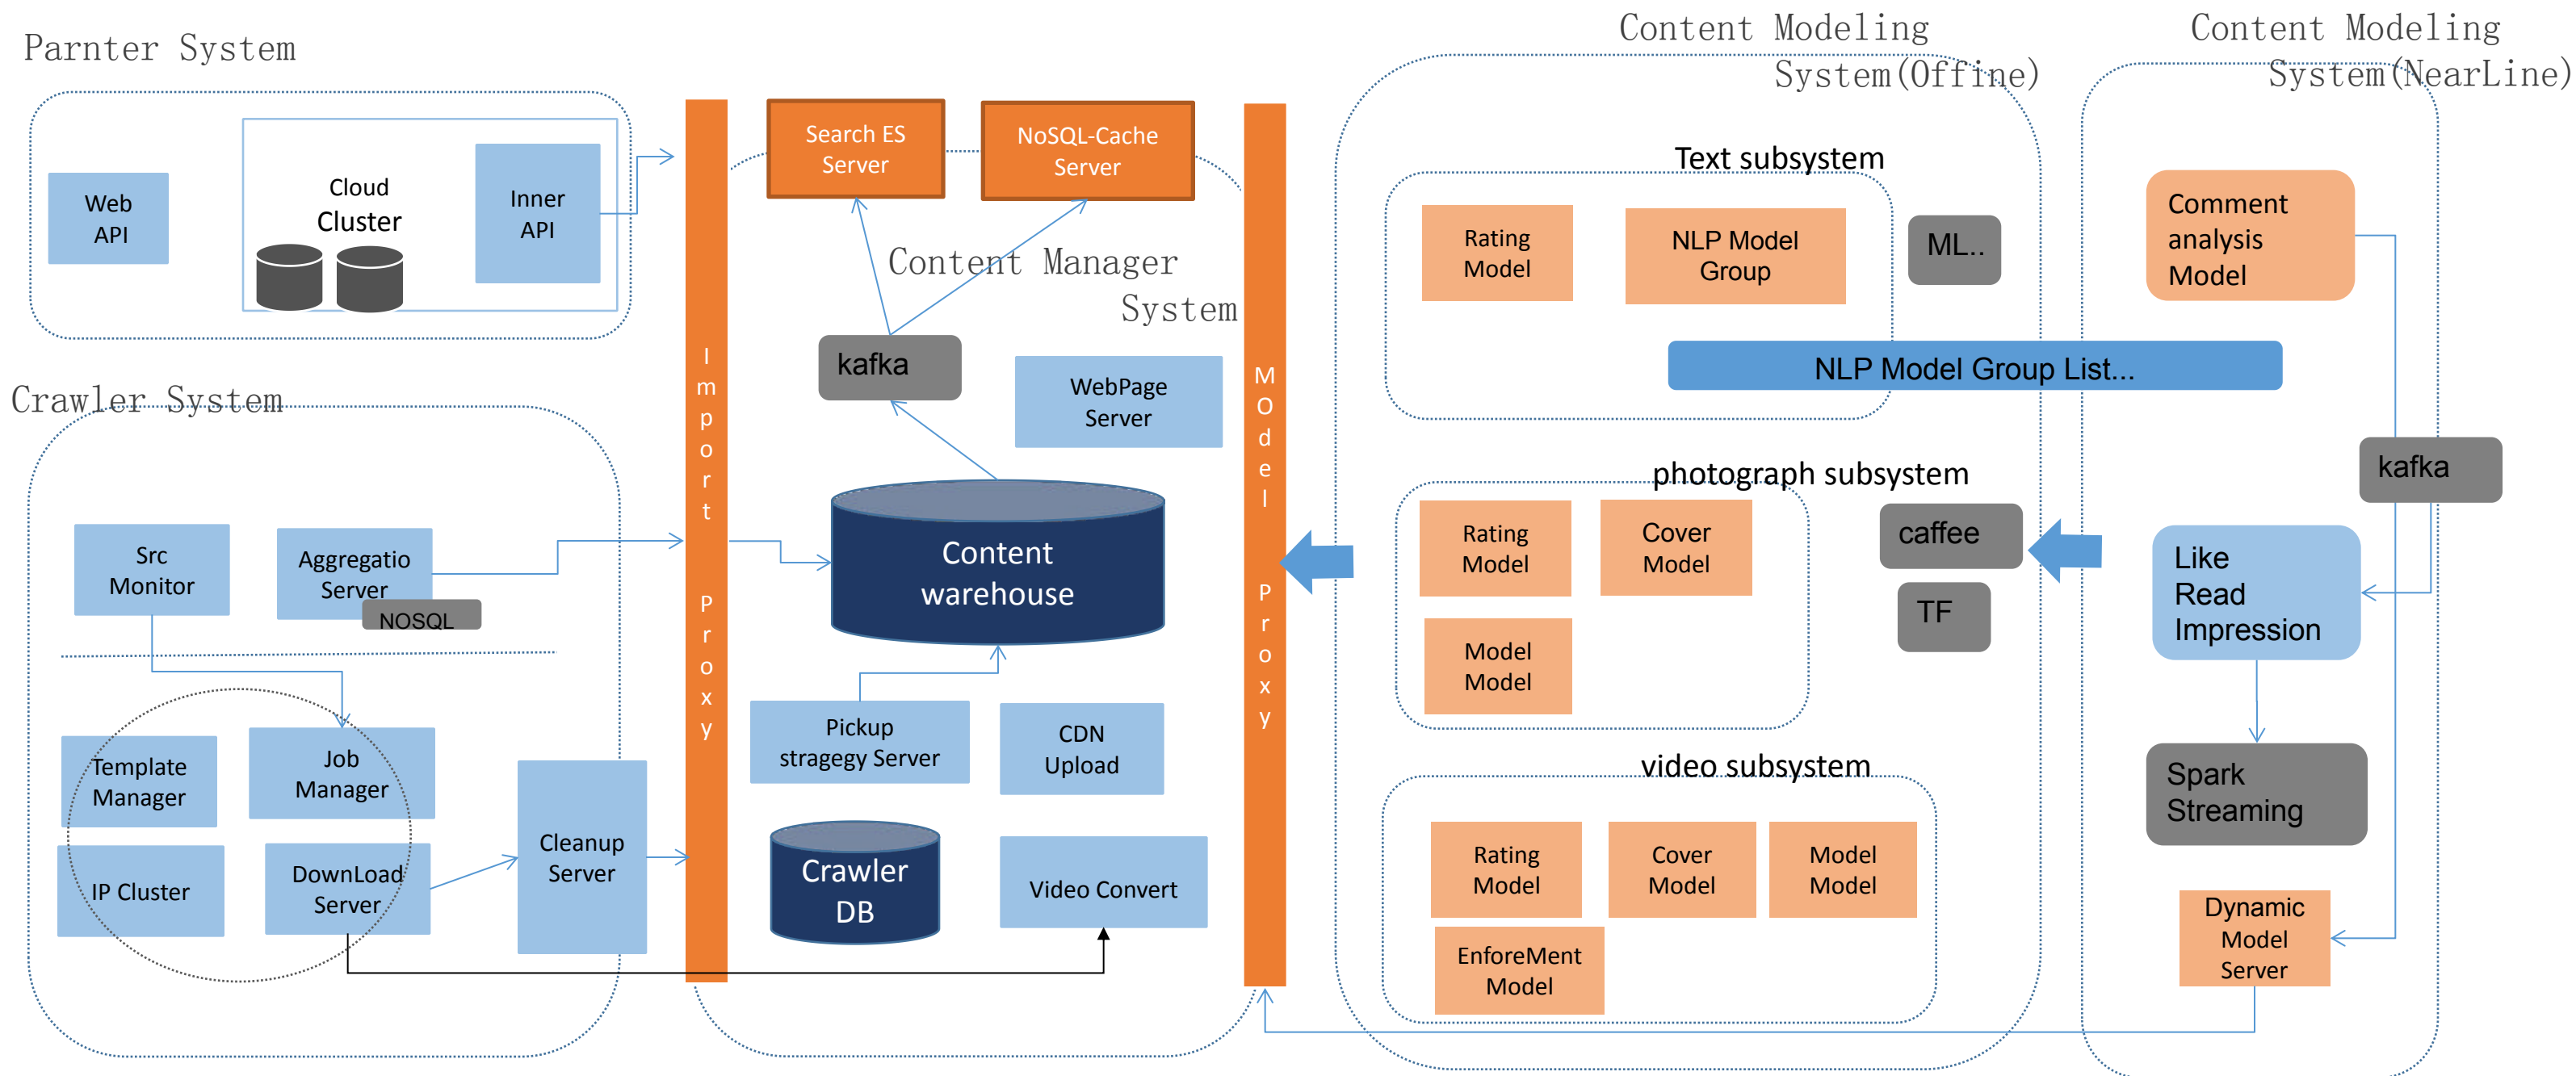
Parnter System

Web API

Cloud Cluster

Inner API

Crawler System

Src Monitor

Aggregatio Server

NOSQL

Template Manager

Job Manager

IP Cluster

DownLoad Server

Cleanup Server

Import Proxy

Search ES Server

NoSQL-Cache Server

Content Manager System

kafka

WebPage Server

Content warehouse

Pickup stragegy Server

CDN Upload

Crawler DB

Video Convert

MOdel Proxy

Content Modeling System(Offine)

Text subsystem

Rating Model

NLP Model Group

ML..

NLP Model Group List...

photograph subsystem

Rating Model

Cover Model

Model Model

caffee

TF

video subsystem

Rating Model

Cover Model

Model Model

EnforeMent Model

Content Modeling System(NearLine)

Comment analysis Model

kafka

Like Read Impression

Spark Streaming

Dynamic Model Server